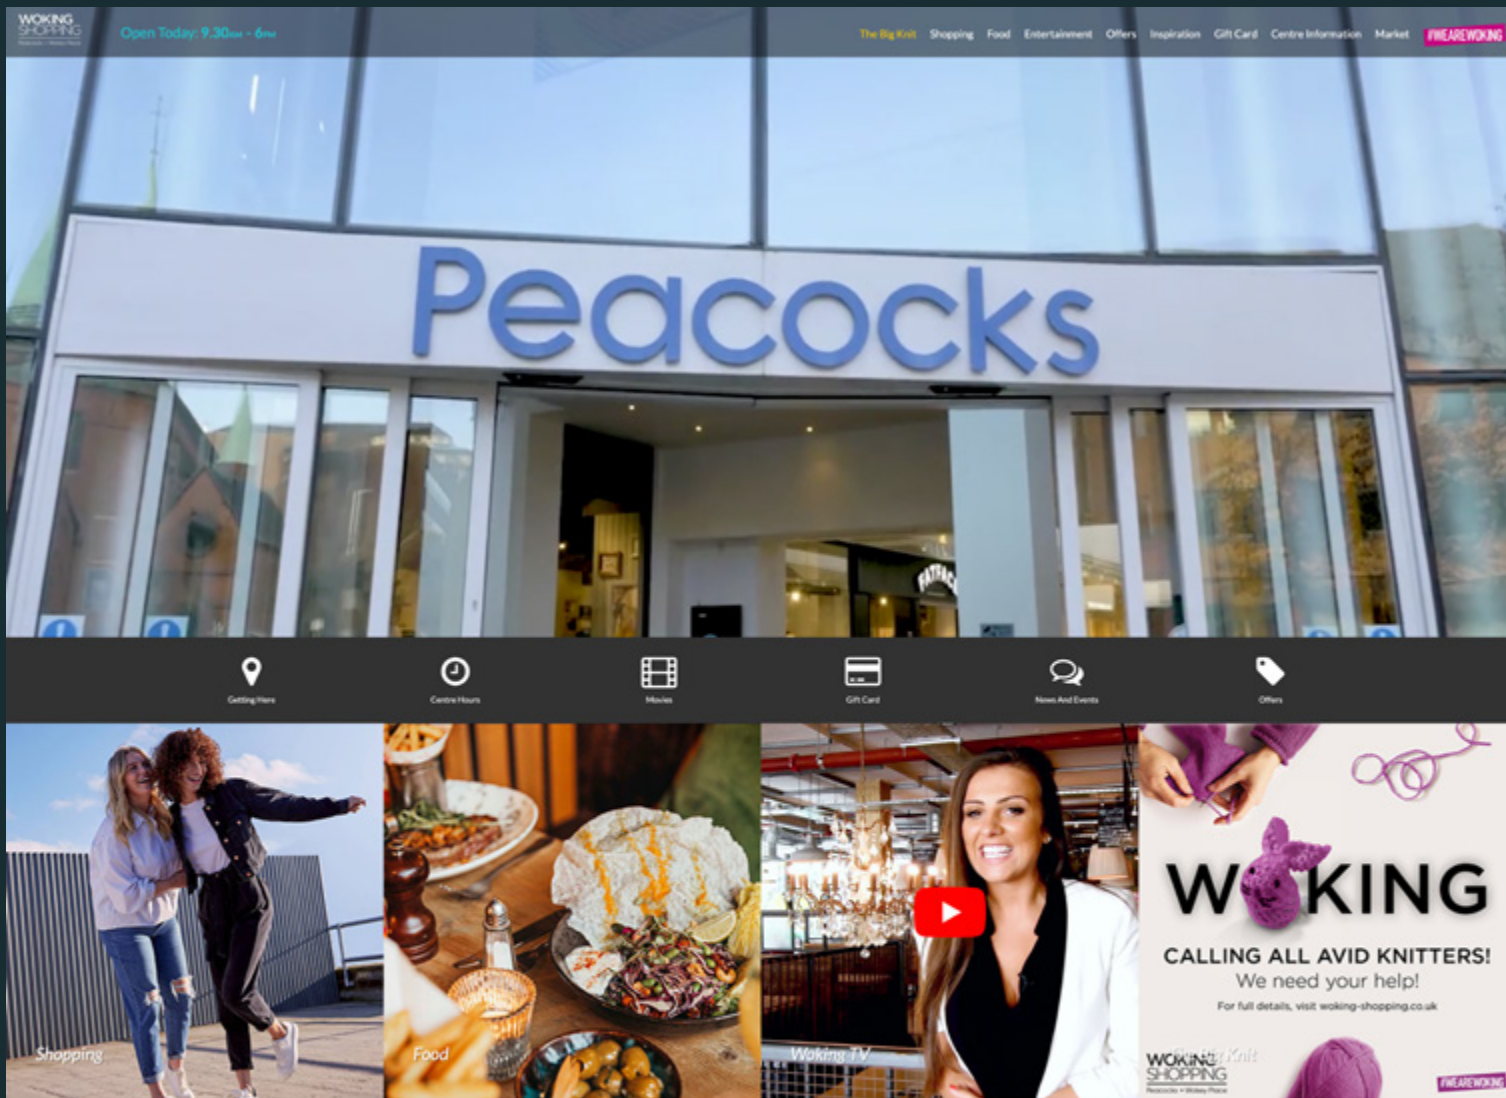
WOKING SHOPPING

Open Today: 9.30AM - 6PM

The Big Knit Shopping Food Entertainment Offers Inspiration Gift Card Centre Information Market #WEAREWOKING

Peacocks

FATFACE

Getting Here

Centre Hours

Movies

Gift Card

News And Events

Offers

Shopping

Food

Woking TV

W KING

CALLING ALL AVID KNITTERS!

We need your help!

For full details, visit woking-shopping.co.uk

WOKING SHOPPING

The Big Knit

#WEAREWOKING